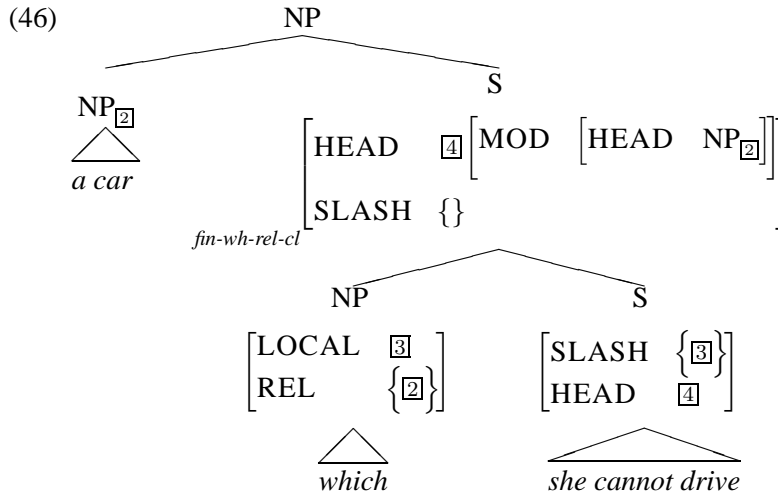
(46) NP

$NP_{\boxed{2}}$ *a car*

S

*fin-wh-rel-cl* $\begin{bmatrix} \text{HEAD} & \boxed{4}\begin{bmatrix}\text{MOD} & \begin{bmatrix}\text{HEAD} & NP_{\boxed{2}}\end{bmatrix}\end{bmatrix} \\ \text{SLASH} & \{\} \end{bmatrix}$

NP $\begin{bmatrix} \text{LOCAL} & \boxed{3} \\ \text{REL} & \left\{\boxed{2}\right\} \end{bmatrix}$ *which*

S $\begin{bmatrix} \text{SLASH} & \left\{\boxed{3}\right\} \\ \text{HEAD} & \boxed{4} \end{bmatrix}$ *she cannot drive*